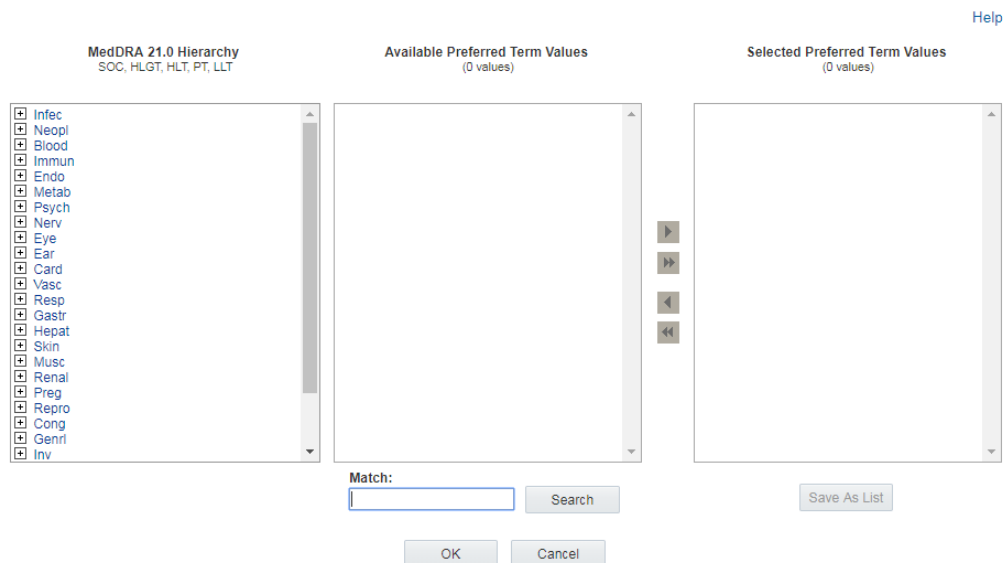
Help

MedDRA 21.0 Hierarchy
SOC, HLGT, HLT, PT, LLT

Infec
Neopl
Blood
Immun
Endo
Metab
Psych
Nerv
Eye
Ear
Card
Vasc
Resp
Gastr
Hepat
Skin
Musc
Renal
Preg
Repro
Cong
Genrl
Inv

Available Preferred Term Values
(0 values)

Match:

Search

Selected Preferred Term Values
(0 values)

Save As List

OK

Cancel